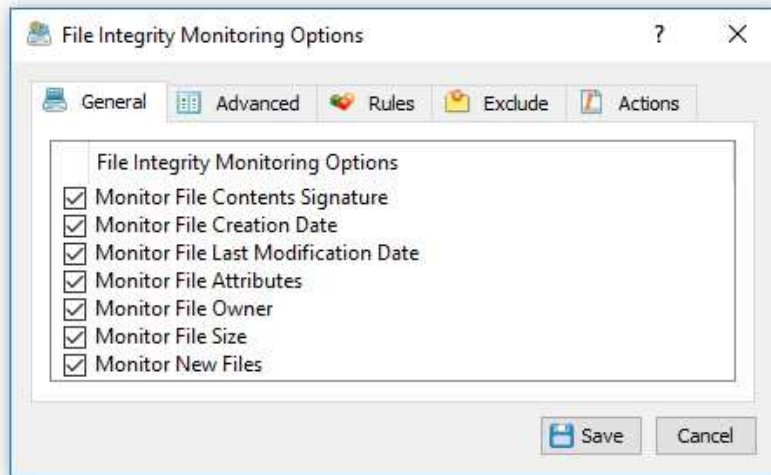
File Integrity Monitoring Options

?

X

General

Advanced

Rules

Exclude

Actions

File Integrity Monitoring Options

Monitor File Contents Signature

Monitor File Creation Date

Monitor File Last Modification Date

Monitor File Attributes

Monitor File Owner

Monitor File Size

Monitor New Files

Save

Cancel